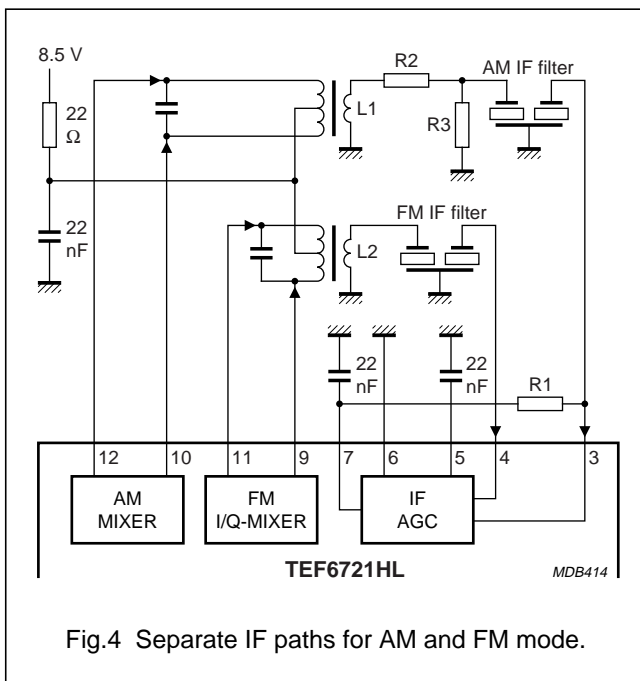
8.5 V

22
Ω

22
nF

R2

AM IF filter

L1

R3

FM IF filter

L2

22
nF

22
nF

R1

12

10

11

9

7

6

5

4

3

AM
MIXER

FM
I/Q-MIXER

IF
AGC

TEF6721HL

MDB414

Fig.4 Separate IF paths for AM and FM mode.